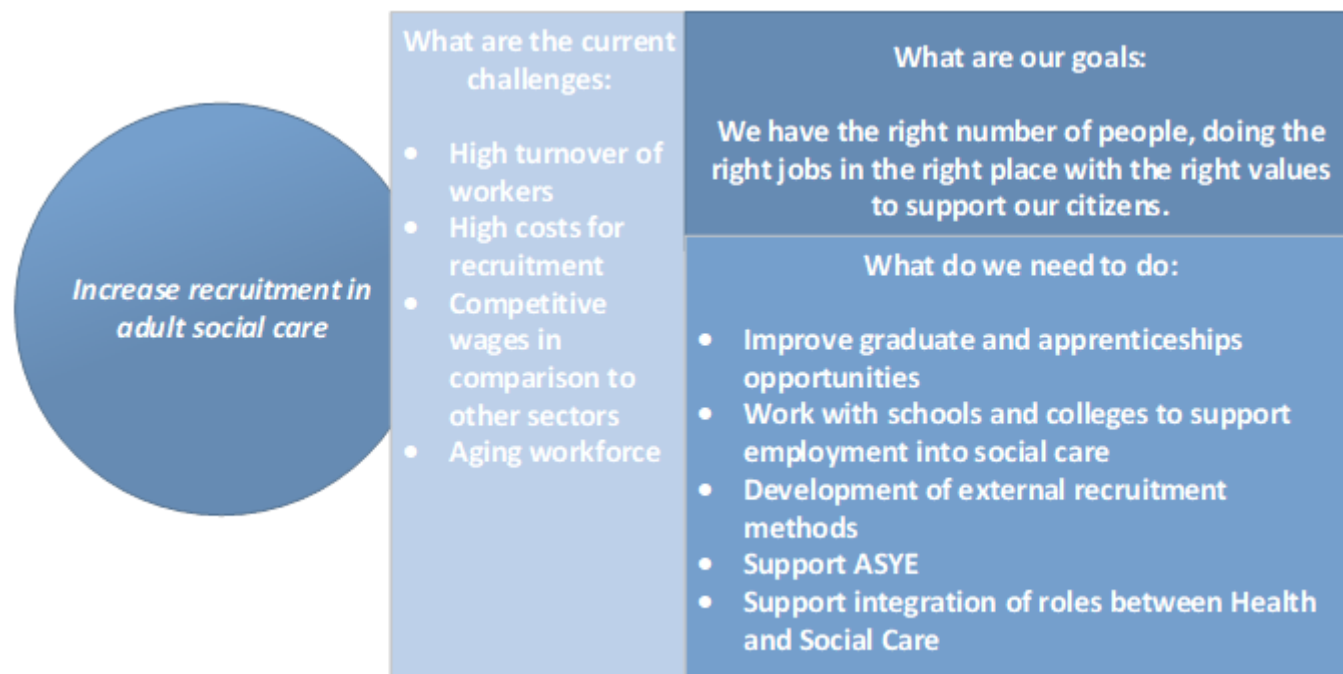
Increase recruitment in adult social care

What are the current challenges:

- High turnover of workers
- High costs for recruitment
- Competitive wages in comparison to other sectors
- Aging workforce

What are our goals:

We have the right number of people, doing the right jobs in the right place with the right values to support our citizens.

What do we need to do:

- Improve graduate and apprenticeships opportunities
- Work with schools and colleges to support employment into social care
- Development of external recruitment methods
- Support ASYE
- Support integration of roles between Health and Social Care